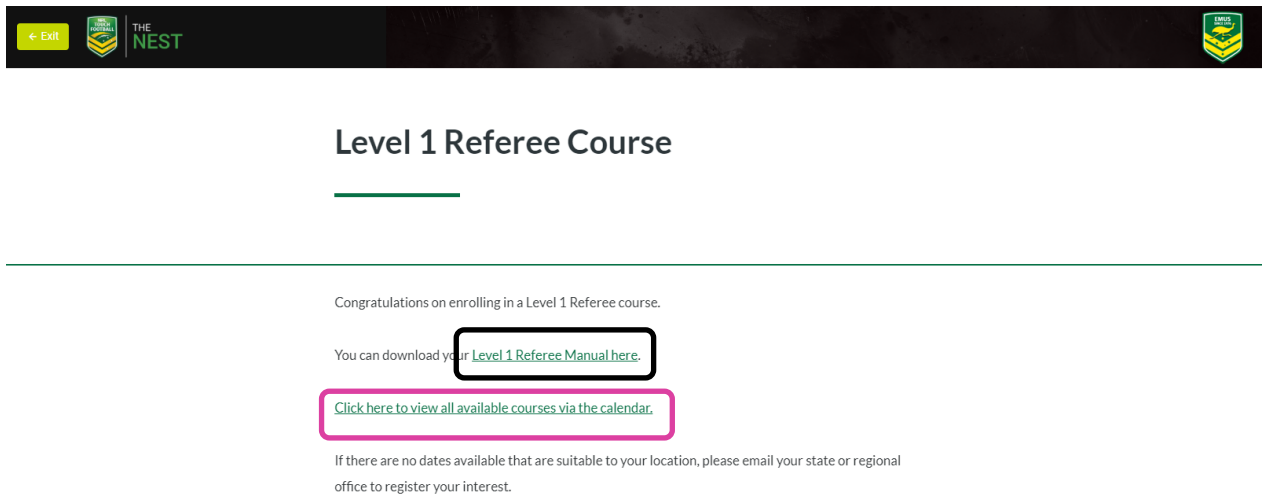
← Exit

NRL TOUCH FOOTBALL

THE NEST

EMUS

Level 1 Referee Course

Congratulations on enrolling in a Level 1 Referee course.

You can download your Level 1 Referee Manual here.

Click here to view all available courses via the calendar.

If there are no dates available that are suitable to your location, please email your state or regional office to register your interest.